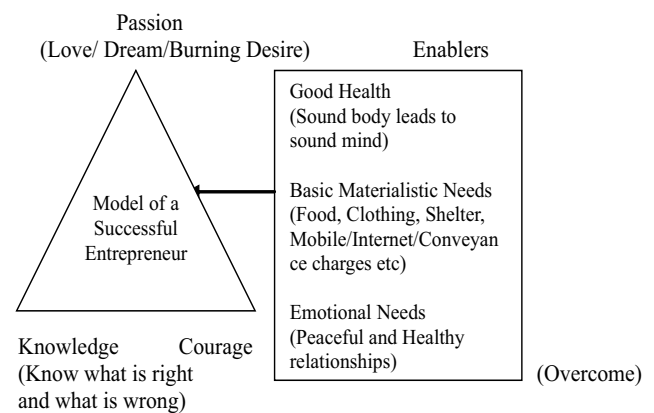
Passion
(Love/ Dream/Burning Desire)

Enablers

Model of a Successful Entrepreneur

Good Health
(Sound body leads to sound mind)

Basic Materialistic Needs
(Food, Clothing, Shelter, Mobile/Internet/Conveyance charges etc)

Emotional Needs
(Peaceful and Healthy relationships)

Knowledge
(Know what is right and what is wrong)

Courage

(Overcome)